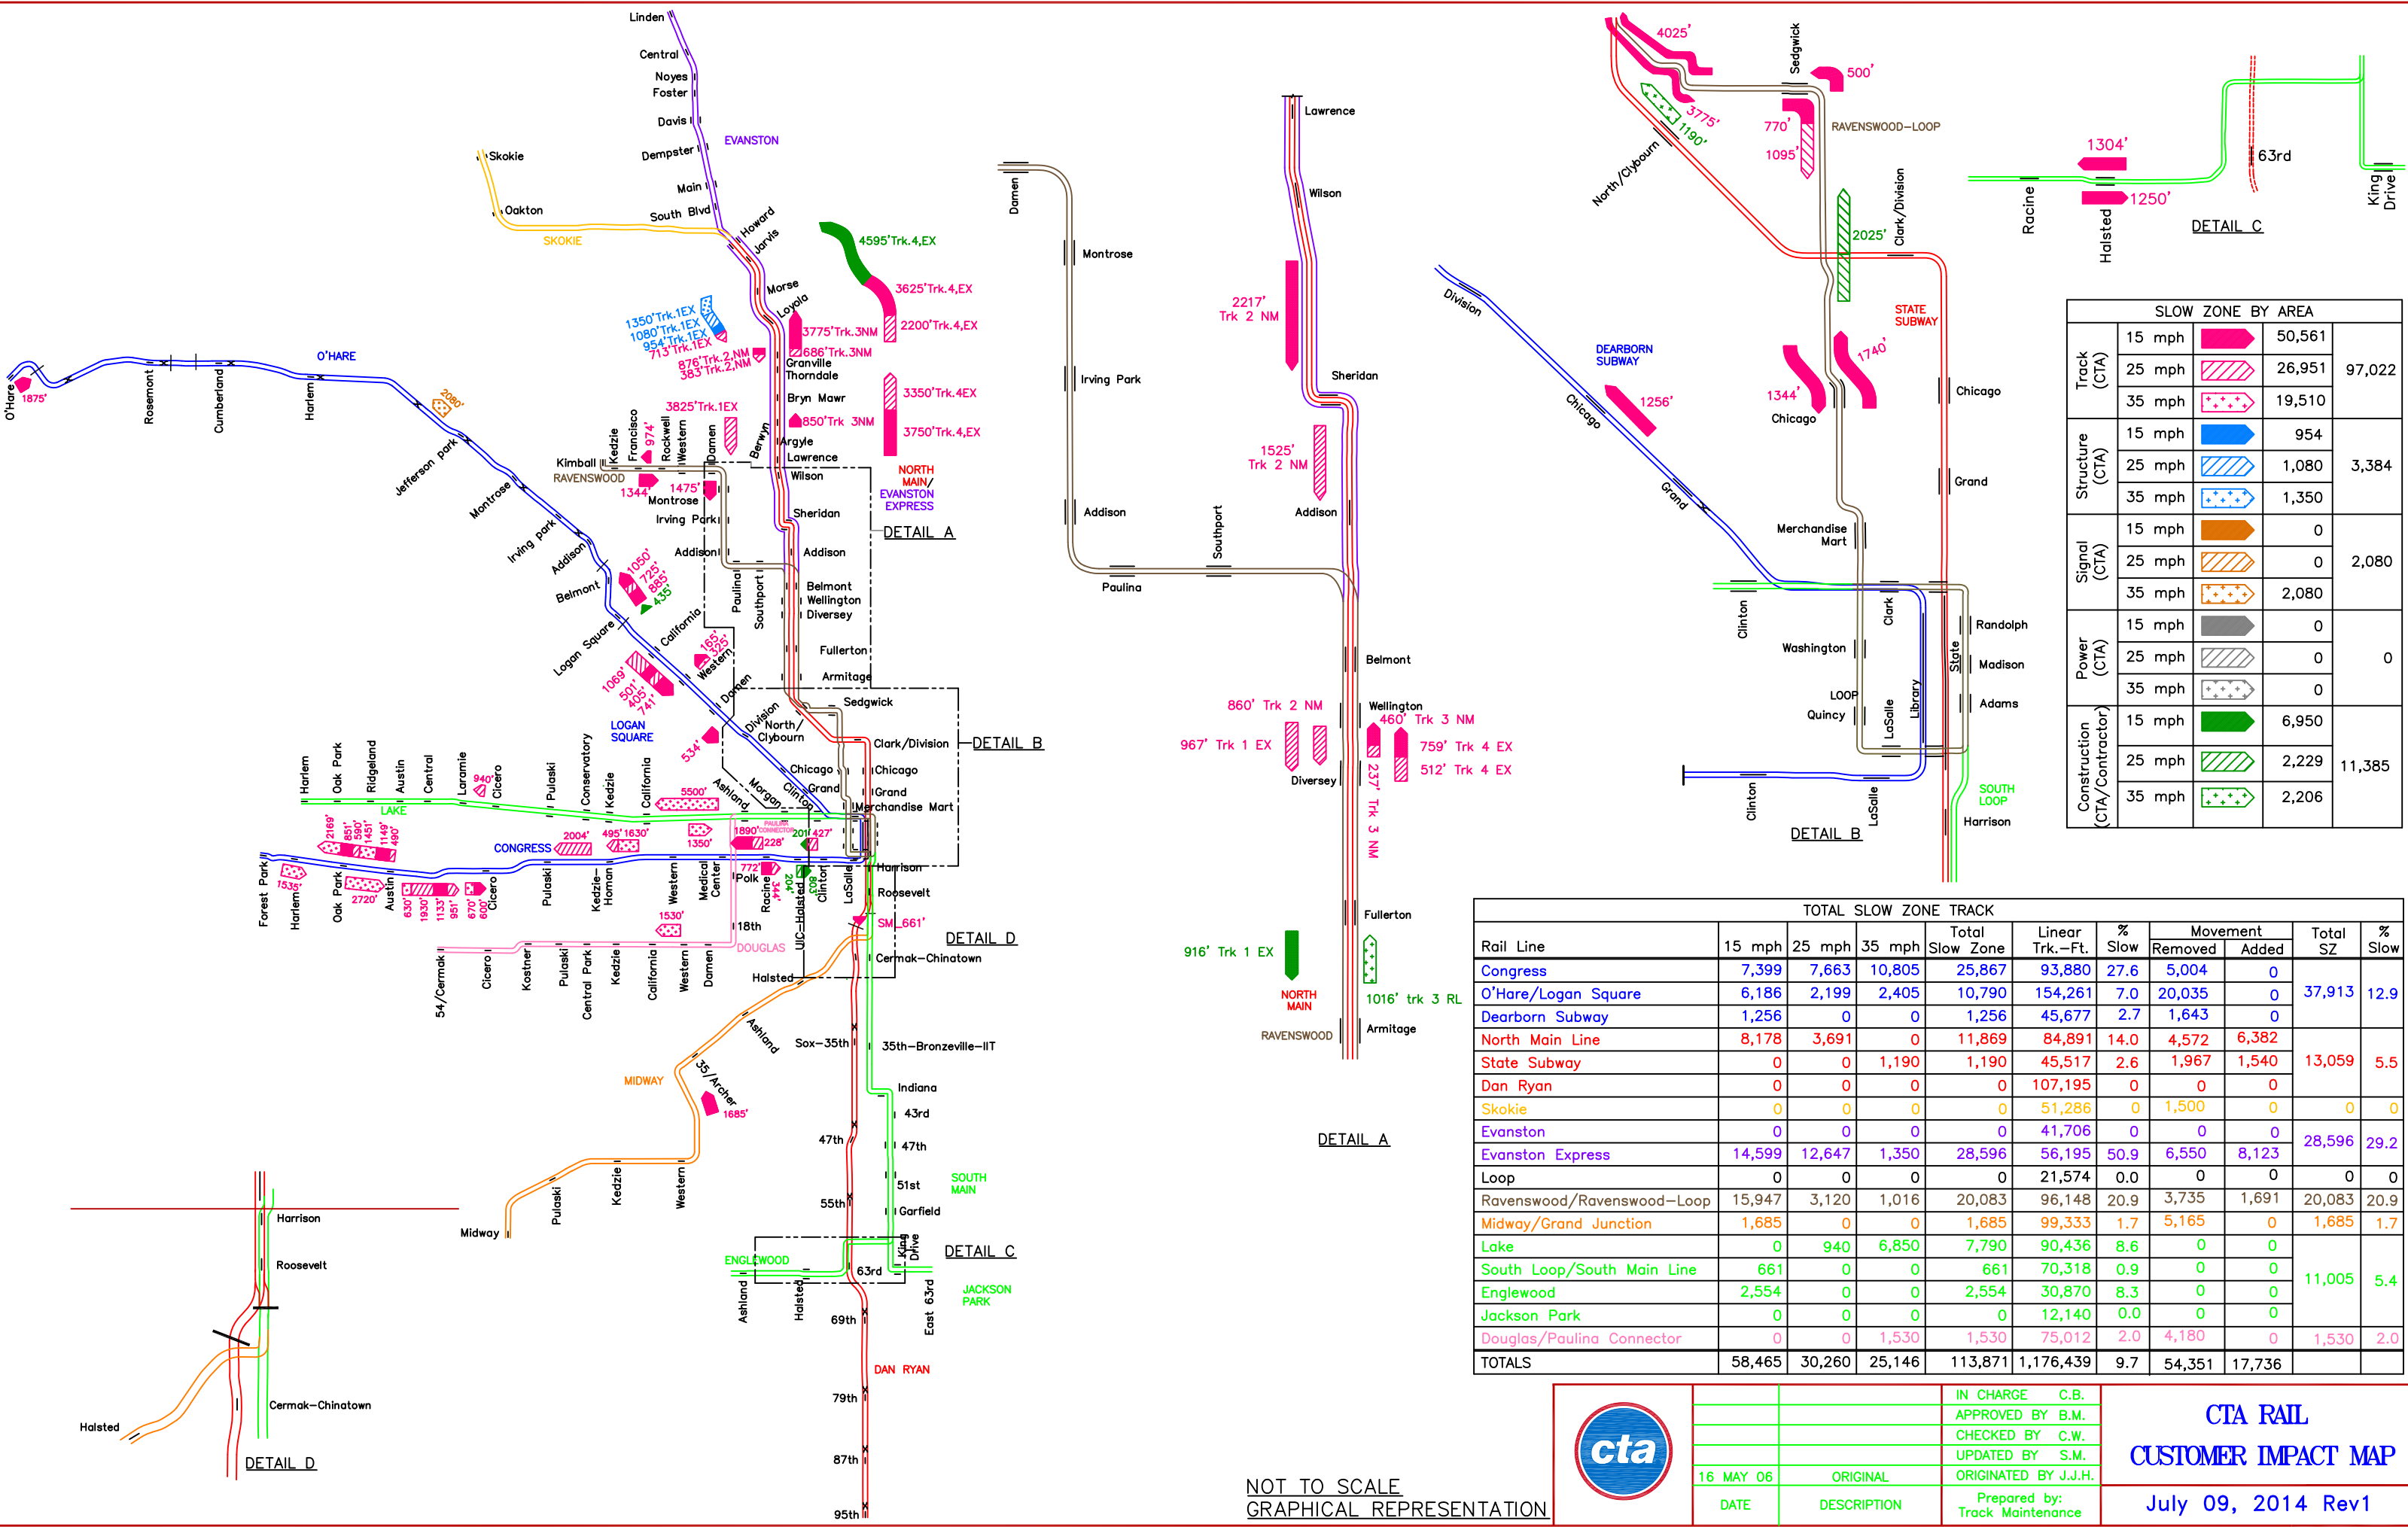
Linden
Central
Noyes
Foster
Davis
Dempster
Main
South Blvd
EVANSTON
Skokie
Oakton
SKOKIE
Howard
Jarvis
Morse
Loyola
4595'Trk.4,EX
3625'Trk.4,EX
2200'Trk.4,EX
1350'Trk.1EX
1080'Trk.1EX
954'Trk.1EX
713'Trk.1EX
3775'Trk.3NM
686'Trk.3NM
876'Trk.2,NM
383'Trk.2,NM
Granville
Thorndale
Bryn Mawr
3350'Trk.4EX
850'Trk 3NM
3750'Trk.4,EX
3825'Trk.1EX
Argyle
Lawrence
Wilson
NORTH MAIN/ EVANSTON EXPRESS
DETAIL A
Kimball
RAVENSWOOD
Kedzie
Francisco
Rockwell
Western
Damen
Berwyn
974'
1344'
1475'
Montrose
Irving Park
Addison
Sheridan
Addison
Belmont
Wellington
Diversey
Fullerton
Armitage
Paulina
Southport
O'HARE
O'Hare
1875'
Rosemont
Cumberland
Harlem
2080'
Jefferson park
Montrose
Irving park
Addison
Belmont
Logan Square
California
1050'
725'
885'
435'
165'
325'
Western
1069'
501'
405'
741'
Damen
LOGAN SQUARE
534'
Division
North/ Clybourn
Sedgwick
Clark/Division
DETAIL B
Chicago
Chicago
Grand
Grand
Merchandise Mart
Ashland
Morgan
Clinton
Harlem
Oak Park
Ridgeland
Austin
Central
Laramie
940'
Cicero
Pulaski
Conservatory
Kedzie
California
5500'
LAKE
2169'
851'
590'
1451'
1149'
490'
2004'
495'
1630'
CONGRESS
1350'
1890'
PAULINA CONNECTOR
201'
427'
228'
Forest Park
Harlem
1535'
Oak Park
2720'
Austin
630'
1930'
1133'
951'
670'
600'
Cicero
Pulaski
Kedzie-Homan
Western
Medical Center
772'
Polk
Racine
344'
204'
UIC-Halsted
Clinton
LaSalle
Harrison
Roosevelt
SM 661'
DETAIL D
1530'
18th
DOUGLAS
54/Cermak
Cicero
Kostner
Pulaski
Central Park
Kedzie
California
Western
Damen
Halsted
Cermak-Chinatown
Ashland
Sox-35th
35th-Bronzeville-IIT
MIDWAY
35/Archer
1685'
Indiana
43rd
47th
47th
51st
SOUTH MAIN
55th
Garfield
Pulaski
Kedzie
Western
Midway
ENGLEWOOD
Ashland
Halsted
63rd
King Drive
DETAIL C
East 63rd
JACKSON PARK
69th
DAN RYAN
79th
87th
95th
Harrison
Roosevelt
Cermak-Chinatown
Halsted
DETAIL D
Damen
Montrose
Irving Park
Addison
Southport
Paulina
Lawrence
Wilson
2217' Trk 2 NM
Sheridan
1525' Trk 2 NM
Addison
Belmont
860' Trk 2 NM
967' Trk 1 EX
Diversey
Wellington
460' Trk 3 NM
759' Trk 4 EX
512' Trk 4 EX
237' Trk 3 NM
Fullerton
916' Trk 1 EX
1016' trk 3 RL
NORTH MAIN
RAVENSWOOD
Armitage
DETAIL A
4025'
Sedgwick
500'
3775'
1190'
North/Clybourn
770'
1095'
RAVENSWOOD-LOOP
2025'
Clark/Division
STATE SUBWAY
Division
DEARBORN SUBWAY
1740'
1344'
Chicago
Chicago
Chicago
1256'
Grand
Grand
Merchandise Mart
Clinton
Clark
Washington
Randolph
State
Madison
LOOP
Quincy
LaSalle
Library
Adams
SOUTH LOOP
Harrison
Clinton
LaSalle
DETAIL B
1304'
63rd
Racine
Halsted
1250'
DETAIL C
King Drive

SLOW ZONE BY AREA
| | | | |
|---|---|---|---|
| Track (CTA) | 15 mph | 50,561 | 97,022 |
| | 25 mph | 26,951 | |
| | 35 mph | 19,510 | |
| Structure (CTA) | 15 mph | 954 | 3,384 |
| | 25 mph | 1,080 | |
| | 35 mph | 1,350 | |
| Signal (CTA) | 15 mph | 0 | 2,080 |
| | 25 mph | 0 | |
| | 35 mph | 2,080 | |
| Power (CTA) | 15 mph | 0 | 0 |
| | 25 mph | 0 | |
| | 35 mph | 0 | |
| Construction (CTA/Contractor) | 15 mph | 6,950 | 11,385 |
| | 25 mph | 2,229 | |
| | 35 mph | 2,206 | |

TOTAL SLOW ZONE TRACK
| Rail Line | 15 mph | 25 mph | 35 mph | Total Slow Zone | Linear Trk.-Ft. | % Slow | Movement Removed | Added | Total SZ | % Slow |
|---|---|---|---|---|---|---|---|---|---|---|
| Congress | 7,399 | 7,663 | 10,805 | 25,867 | 93,880 | 27.6 | 5,004 | 0 | 37,913 | 12.9 |
| O'Hare/Logan Square | 6,186 | 2,199 | 2,405 | 10,790 | 154,261 | 7.0 | 20,035 | 0 | | |
| Dearborn Subway | 1,256 | 0 | 0 | 1,256 | 45,677 | 2.7 | 1,643 | 0 | | |
| North Main Line | 8,178 | 3,691 | 0 | 11,869 | 84,891 | 14.0 | 4,572 | 6,382 | 13,059 | 5.5 |
| State Subway | 0 | 0 | 1,190 | 1,190 | 45,517 | 2.6 | 1,967 | 1,540 | | |
| Dan Ryan | 0 | 0 | 0 | 0 | 107,195 | 0 | 0 | 0 | | |
| Skokie | 0 | 0 | 0 | 0 | 51,286 | 0 | 1,500 | 0 | 0 | 0 |
| Evanston | 0 | 0 | 0 | 0 | 41,706 | 0 | 0 | 0 | 28,596 | 29.2 |
| Evanston Express | 14,599 | 12,647 | 1,350 | 28,596 | 56,195 | 50.9 | 6,550 | 8,123 | | |
| Loop | 0 | 0 | 0 | 0 | 21,574 | 0.0 | 0 | 0 | 0 | 0 |
| Ravenswood/Ravenswood-Loop | 15,947 | 3,120 | 1,016 | 20,083 | 96,148 | 20.9 | 3,735 | 1,691 | 20,083 | 20.9 |
| Midway/Grand Junction | 1,685 | 0 | 0 | 1,685 | 99,333 | 1.7 | 5,165 | 0 | 1,685 | 1.7 |
| Lake | 0 | 940 | 6,850 | 7,790 | 90,436 | 8.6 | 0 | 0 | 11,005 | 5.4 |
| South Loop/South Main Line | 661 | 0 | 0 | 661 | 70,318 | 0.9 | 0 | 0 | | |
| Englewood | 2,554 | 0 | 0 | 2,554 | 30,870 | 8.3 | 0 | 0 | | |
| Jackson Park | 0 | 0 | 0 | 0 | 12,140 | 0.0 | 0 | 0 | | |
| Douglas/Paulina Connector | 0 | 0 | 1,530 | 1,530 | 75,012 | 2.0 | 4,180 | 0 | 1,530 | 2.0 |
| TOTALS | 58,465 | 30,260 | 25,146 | 113,871 | 1,176,439 | 9.7 | 54,351 | 17,736 | | |

NOT TO SCALE
GRAPHICAL REPRESENTATION
cta
16 MAY 06 | ORIGINAL
DATE | DESCRIPTION
IN CHARGE C.B.
APPROVED BY B.M.
CHECKED BY C.W.
UPDATED BY S.M.
ORIGINATED BY J.J.H.
Prepared by: Track Maintenance
CTA RAIL
CUSTOMER IMPACT MAP
July 09, 2014 Rev1